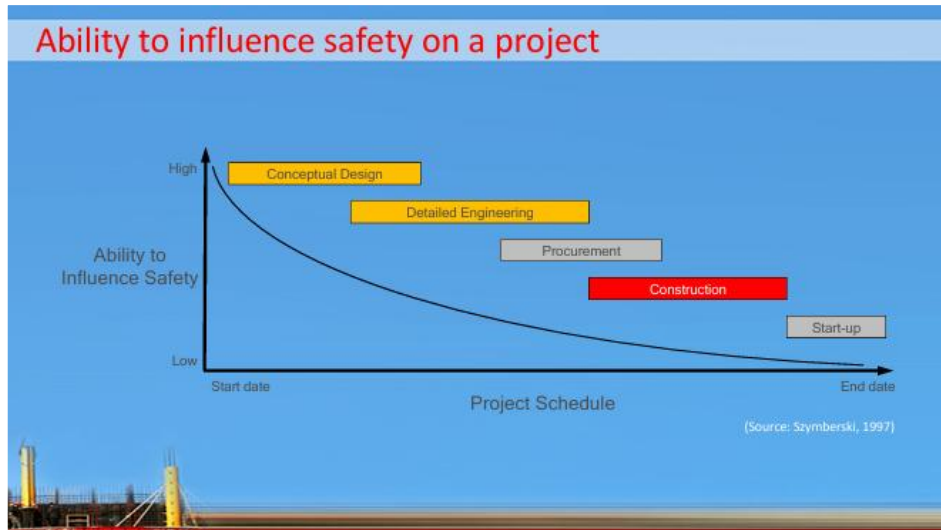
Ability to influence safety on a project

High

Low

Ability to Influence Safety

Conceptual Design

Detailed Engineering

Procurement

Construction

Start-up

Start date

End date

Project Schedule

(Source: Szymberski, 1997)